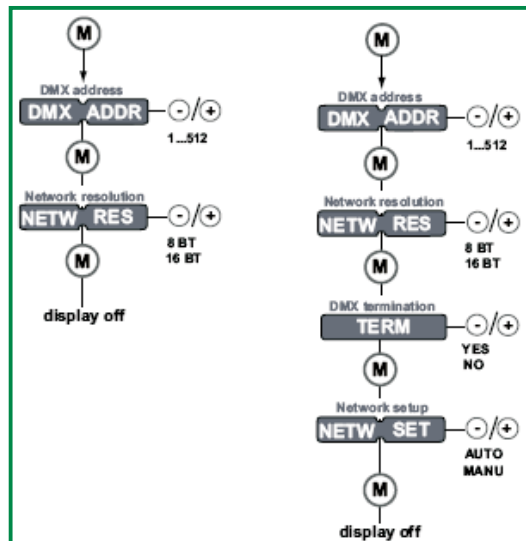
M

DMX address
DMX ADDR
-/+
1...512

M

Network resolution
NETW RES
-/+
8 BT
16 BT

M

display off

M

DMX address
DMX ADDR
-/+
1...512

M

Network resolution
NETW RES
-/+
8 BT
16 BT

M

DMX termination
TERM
-/+
YES
NO

M

Network setup
NETW SET
-/+
AUTO
MANU

M

display off